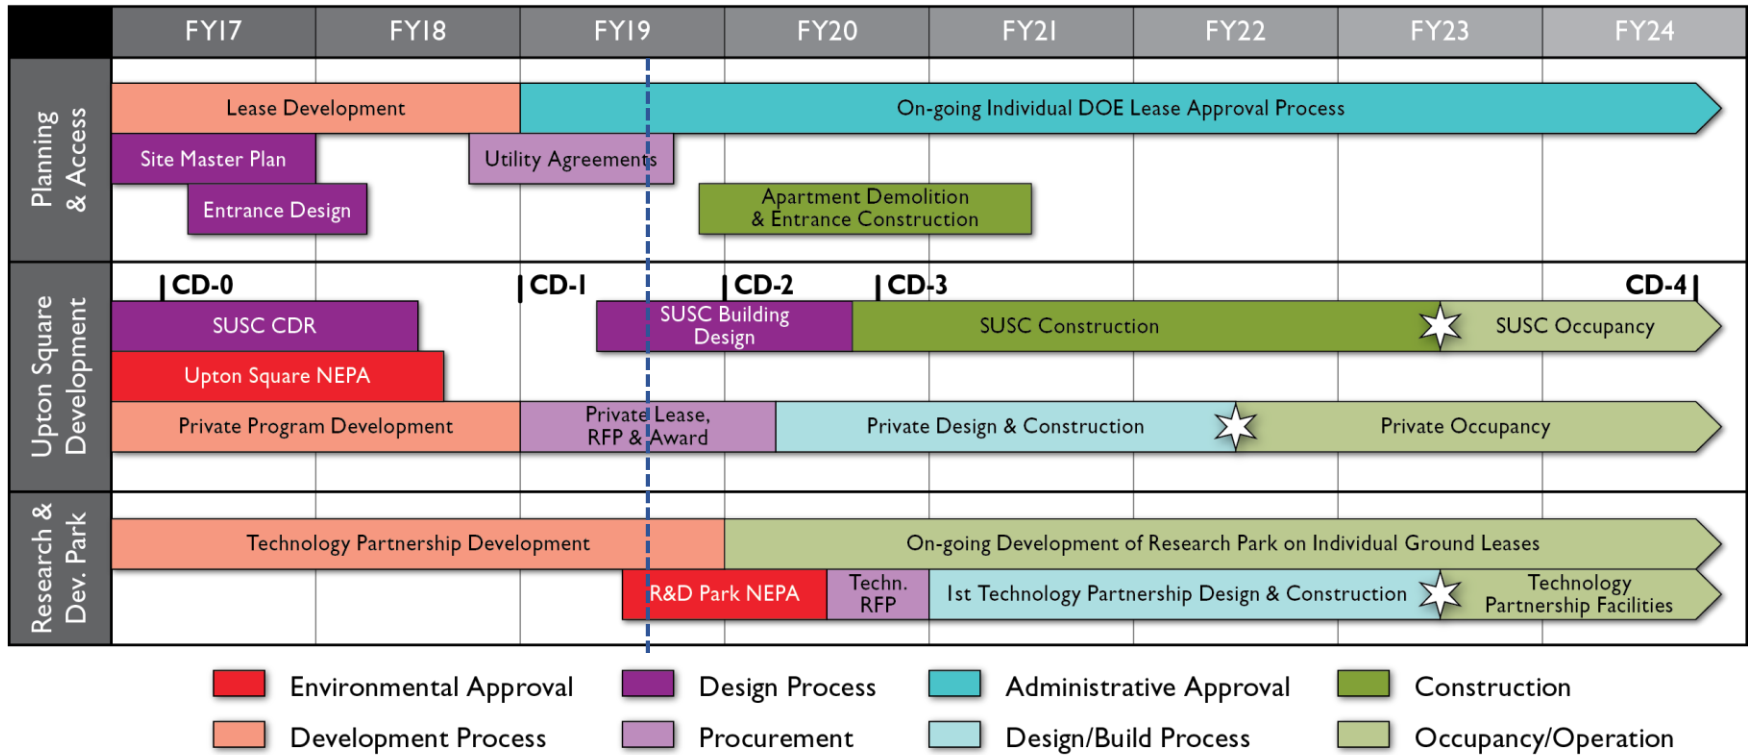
| | FY17 | FY18 | FY19 | FY20 | FY21 | FY22 | FY23 | FY24 |
|---|---|---|---|---|---|---|---|---|

Planning & Access

Lease Development
On-going Individual DOE Lease Approval Process
Site Master Plan
Utility Agreements
Entrance Design
Apartment Demolition & Entrance Construction

Upton Square Development

CD-0
CD-1
CD-2
CD-3
CD-4
SUSC CDR
SUSC Building Design
SUSC Construction
SUSC Occupancy
Upton Square NEPA
Private Program Development
Private Lease, RFP & Award
Private Design & Construction
Private Occupancy

Research & Dev. Park

Technology Partnership Development
On-going Development of Research Park on Individual Ground Leases
R&D Park NEPA
Techn. RFP
1st Technology Partnership Design & Construction
Technology Partnership Facilities

Environmental Approval
Design Process
Administrative Approval
Construction
Development Process
Procurement
Design/Build Process
Occupancy/Operation